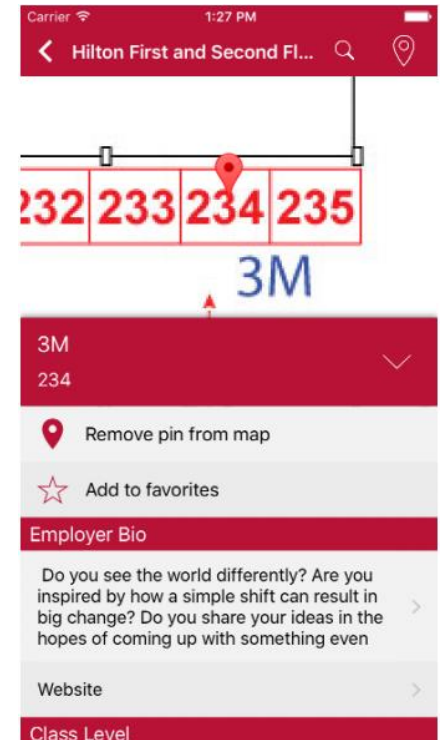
Carrier
1:27 PM

Hilton First and Second Fl...

232 233 234 235

3M

3M
234

Remove pin from map

Add to favorites

Employer Bio

Do you see the world differently? Are you inspired by how a simple shift can result in big change? Do you share your ideas in the hopes of coming up with something even

Website

Class Level